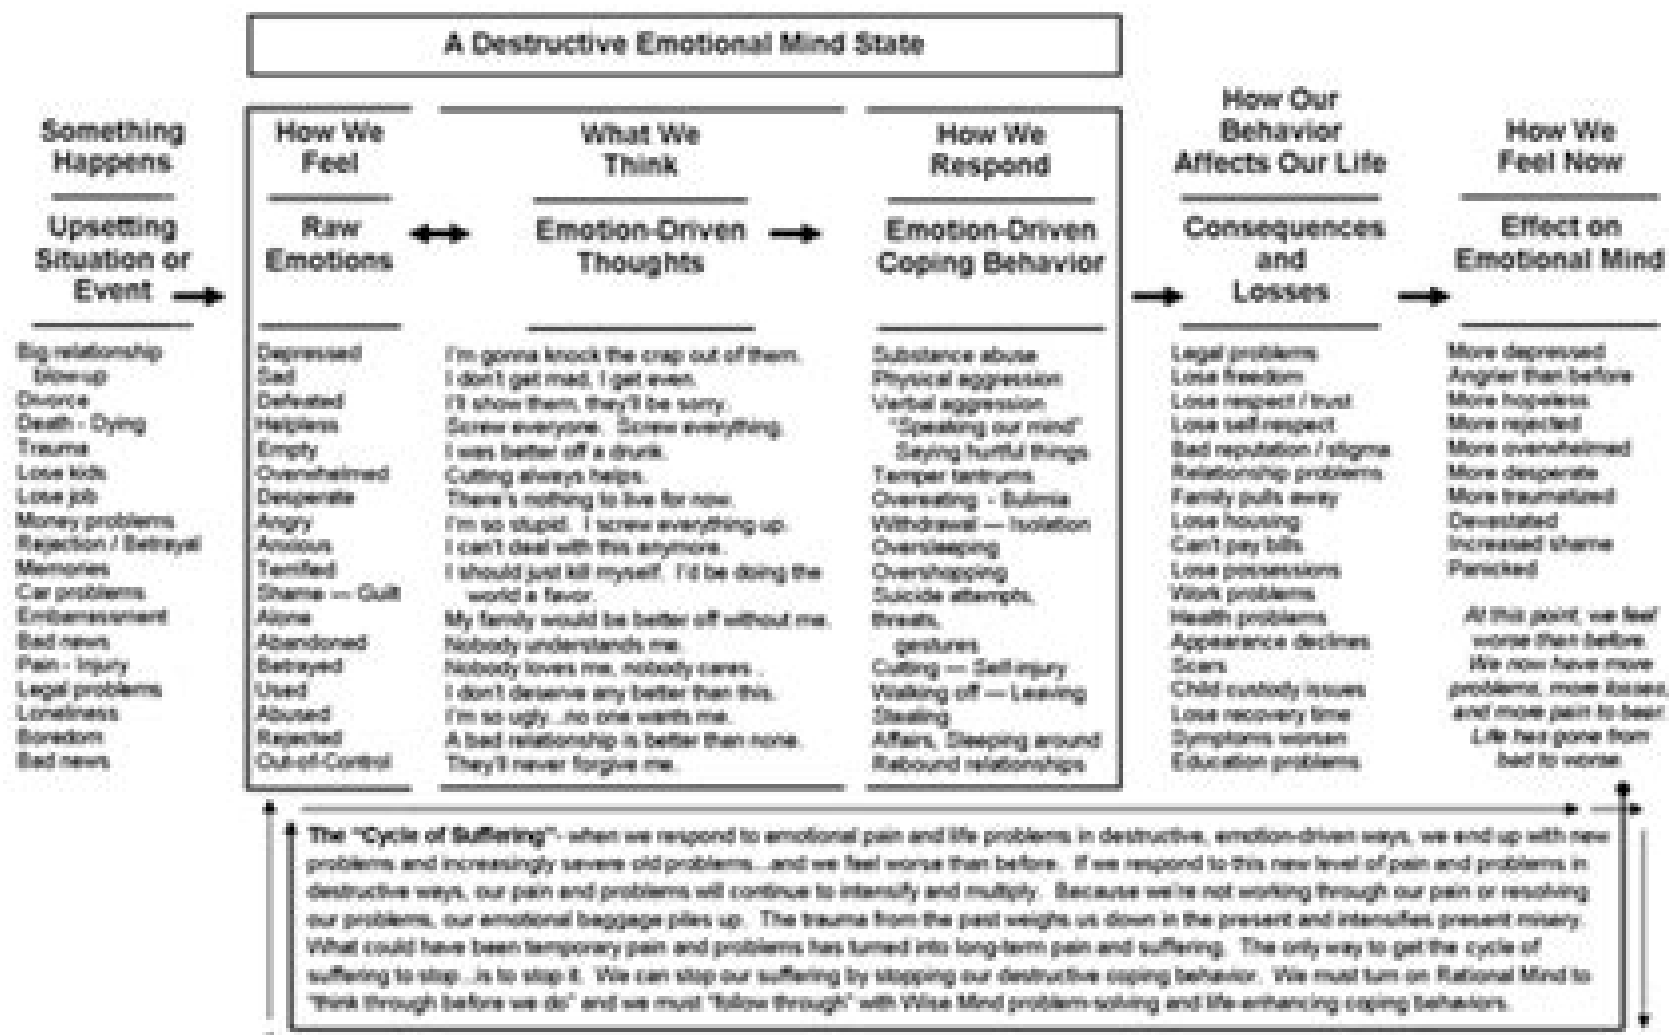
A Destructive Emotional Mind State

Something Happens

Upsetting Situation or Event

Big relationship blow-up
Divorce
Death - Dying
Trauma
Lose kids
Lose job
Money problems
Rejection / Betrayal
Memories
Car problems
Embarrassment
Bad news
Pain - Injury
Legal problems
Loneliness
Boredom
Bad news

How We Feel

Raw Emotions

Depressed
Sad
Defeated
Helpless
Empty
Overwhelmed
Desperate
Angry
Anxious
Terrified
Shame — Guilt
Alone
Abandoned
Betrayed
Used
Abused
Rejected
Out-of-Control

What We Think

Emotion-Driven Thoughts

I'm gonna knock the crap out of them.
I don't get mad, I get even.
I'll show them, they'll be sorry.
Screw everyone. Screw everything.
I was better off a drunk.
Cutting always helps.
There's nothing to live for now.
I'm so stupid. I screw everything up.
I can't deal with this anymore.
I should just kill myself. I'd be doing the world a favor.
My family would be better off without me.
Nobody understands me.
Nobody loves me, nobody cares.
I don't deserve any better than this.
I'm so ugly...no one wants me.
A bad relationship is better than none.
They'll never forgive me.

How We Respond

Emotion-Driven Coping Behavior

Substance abuse
Physical aggression
Verbal aggression
"Speaking our mind"
Saying hurtful things
Temper tantrums
Overeating - Bulimia
Withdrawal — Isolation
Oversleeping
Overshopping
Suicide attempts, threats, gestures
Cutting — Self-injury
Walking off — Leaving
Stealing
Affairs, Sleeping around
Rebound relationships

How Our Behavior Affects Our Life

Consequences and Losses

Legal problems
Lose freedom
Lose respect / trust
Lose self respect
Bad reputation / stigma
Relationship problems
Family pulls away
Lose housing
Can't pay bills
Lose possessions
Work problems
Health problems
Appearance declines
Scars
Child custody issues
Lose recovery time
Symptoms worsen
Education problems

How We Feel Now

Effect on Emotional Mind

More depressed
Angrier than before
More hopeless
More rejected
More overwhelmed
More desperate
More traumatized
Devastated
Increased shame
Panicked

At this point, we feel worse than before. We now have more problems, more losses, and more pain to bear. Life has gone from bad to worse.

The "Cycle of Suffering" - when we respond to emotional pain and life problems in destructive, emotion-driven ways, we end up with new problems and increasingly severe old problems...and we feel worse than before. If we respond to this new level of pain and problems in destructive ways, our pain and problems will continue to intensify and multiply. Because we're not working through our pain or resolving our problems, our emotional baggage piles up. The trauma from the past weighs us down in the present and intensifies present misery. What could have been temporary pain and problems has turned into long-term pain and suffering. The only way to get the cycle of suffering to stop...is to stop it. We can stop our suffering by stopping our destructive coping behavior. We must turn on Rational Mind to "think through before we do" and we must "follow through" with Wise Mind problem-solving and life-enhancing coping behaviors.